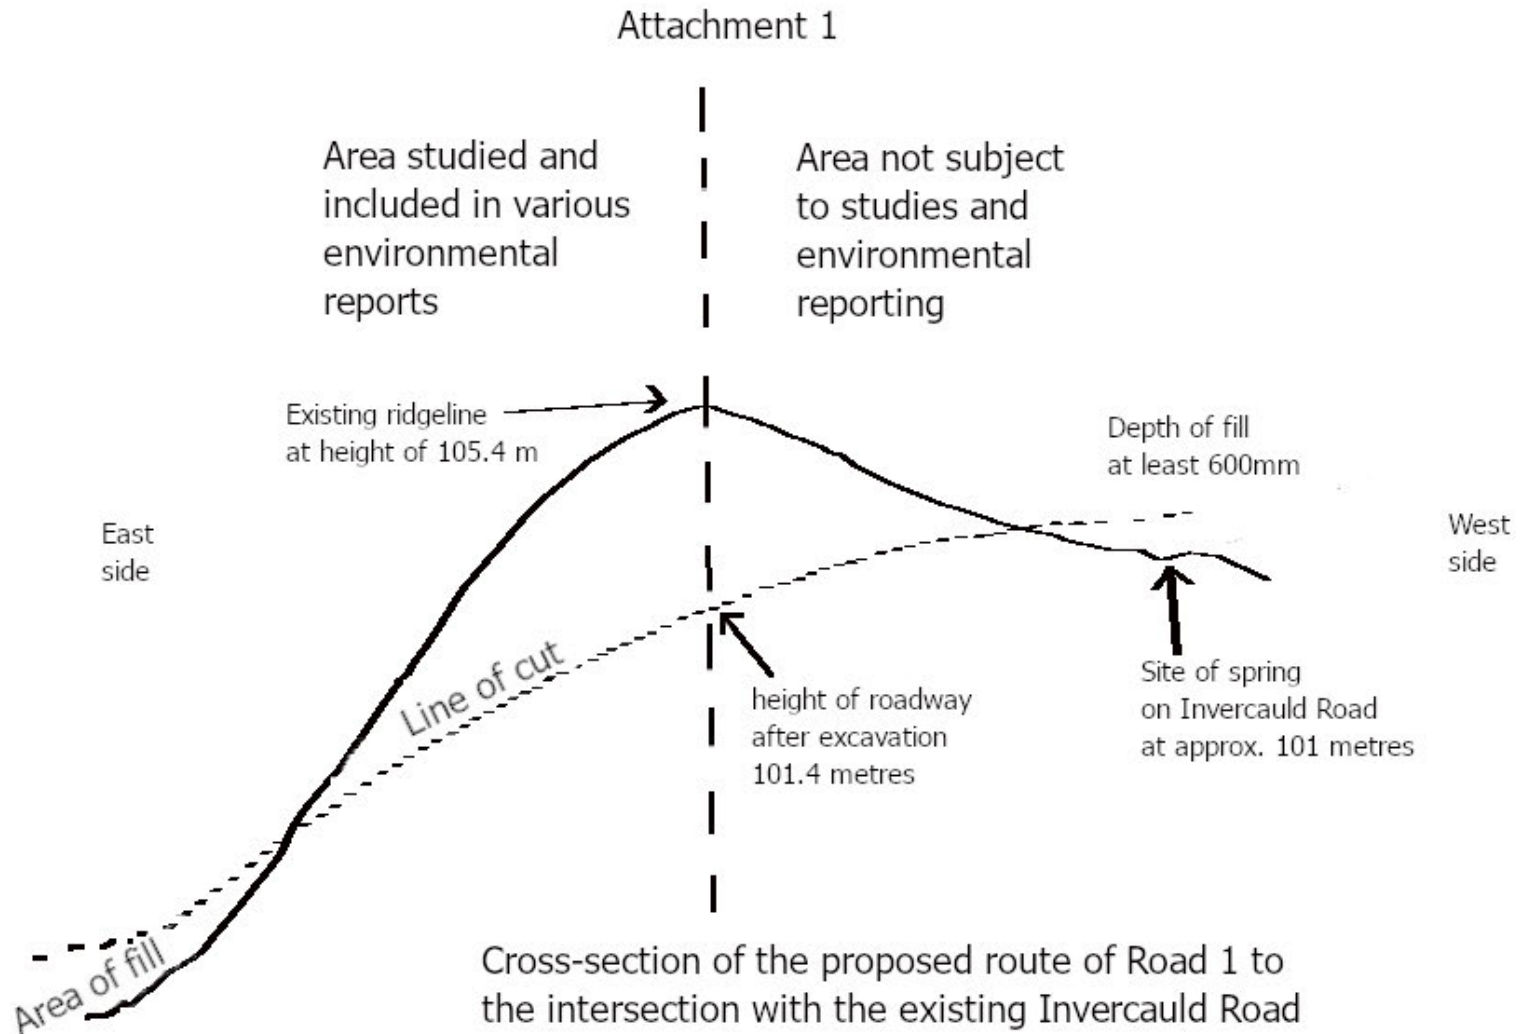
Attachment 1

Area studied and included in various environmental reports

Area not subject to studies and environmental reporting

Existing ridgeline at height of 105.4 m

Depth of fill at least 600mm

East side

West side

Line of cut

height of roadway after excavation 101.4 metres

Site of spring on Invercauld Road at approx. 101 metres

Area of fill

Cross-section of the proposed route of Road 1 to the intersection with the existing Invercauld Road